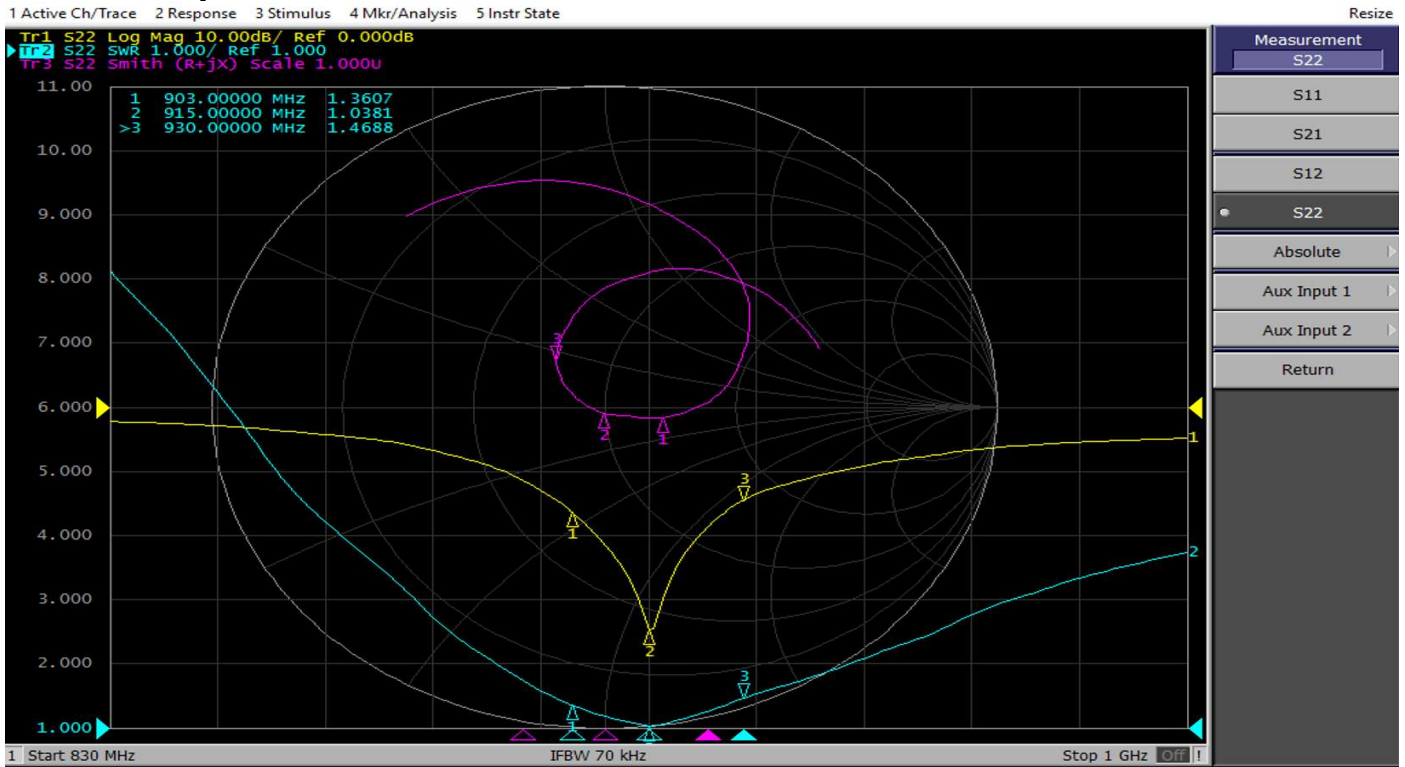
1 Active Ch/Trace 2 Response 3 Stimulus 4 Mkr/Analysis 5 Instr State Resize

Tr1 S22 Log Mag 10.00dB/ Ref 0.000dB
Tr2 S22 SWR 1.000/ Ref 1.000
Tr3 S22 Smith (R+jX) Scale 1.000U

1 903.00000 MHz 1.3607
2 915.00000 MHz 1.0381
>3 930.00000 MHz 1.4688

11.00
10.00
9.000
8.000
7.000
6.000
5.000
4.000
3.000
2.000
1.000

1 Start 830 MHz IFBW 70 kHz Stop 1 GHz Off !

Measurement
S22
S11
S21
S12
S22
Absolute
Aux Input 1
Aux Input 2
Return